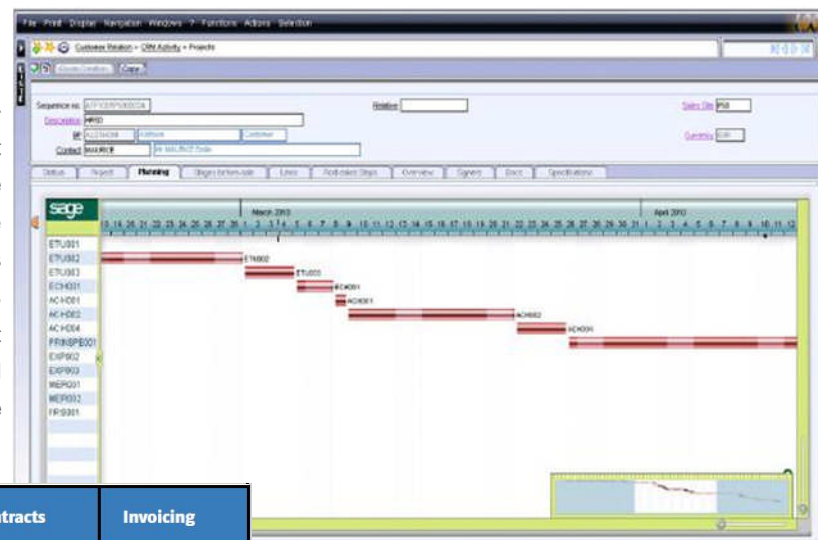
File Print Display Navigation Windows ? Functions Actions Selection

Customer Relation > CRM Activity > Projects

Create

Sequence no. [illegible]
Description HRSD
BP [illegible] Address Customer
Contact MAURICE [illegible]
Relative
Sales Site FR0
Currency EUR

Status Project Planning Stages before-sale Lines Post-sales Steps Overview Signed Docs Specifications

sage

March 2013 April 2013

18 19 20 21 22 23 24 25 26 27 28 1 2 3 4 5 6 7 8 9 10 11 12 13 14 15 16 17 18 19 20 21 22 23 24 25 26 27 28 29 30 31 1 2 3 4 5 6 7 8 9 10 11 12

ETUS01
ETUS02
ETUS03
ECH001
ACH001
ACH002
ACH004
PRINSPB001
EXP002
EXP003
MEP001
MEP002
FRS001

ETUS02
ETUS03
ECH001
ACH001
ACH002
ECH001

ntracts Invoicing